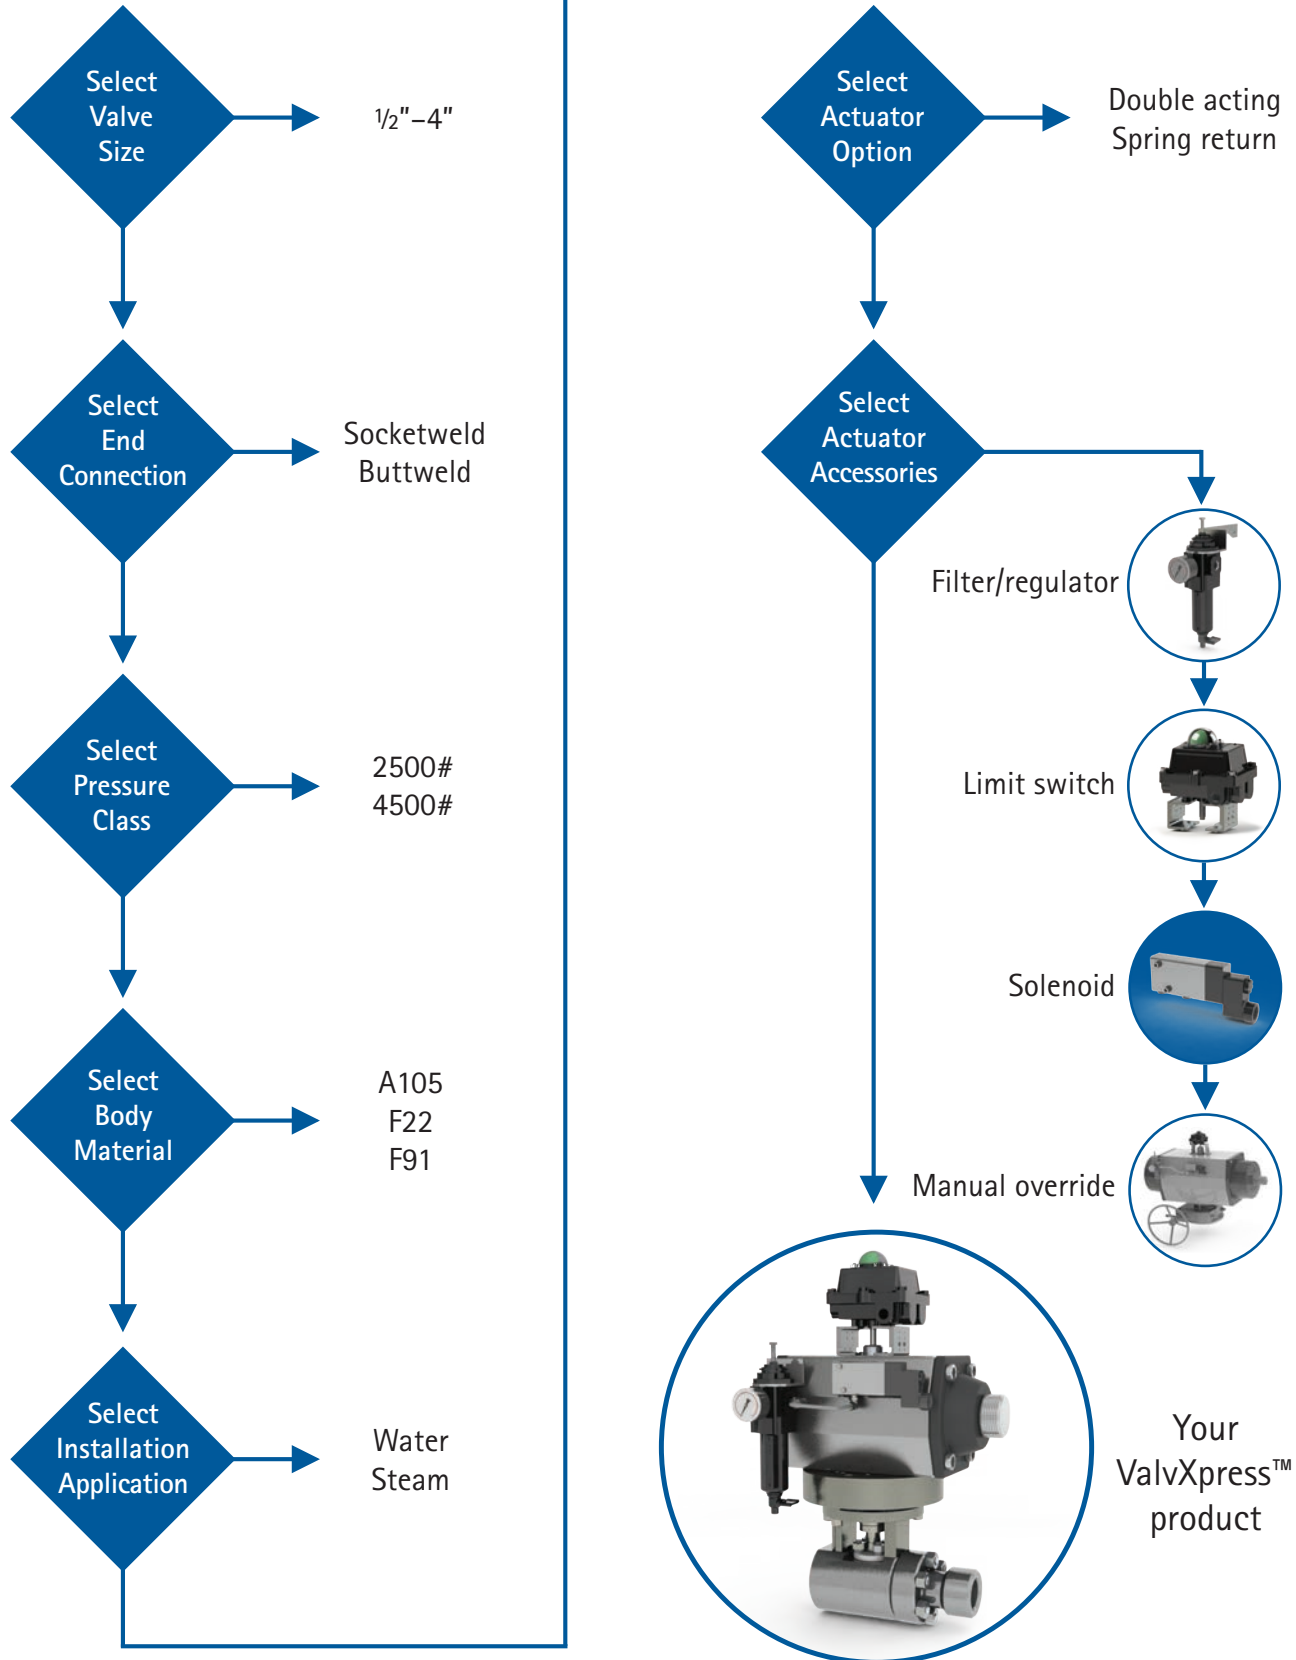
Select Valve Size

½"–4"

Select End Connection

Socketweld
Buttweld

Select Pressure Class

2500#
4500#

Select Body Material

A105
F22
F91

Select Installation Application

Water
Steam

Select Actuator Option

Double acting
Spring return

Select Actuator Accessories

Filter/regulator

Limit switch

Solenoid

Manual override

Your ValvXpress™ product